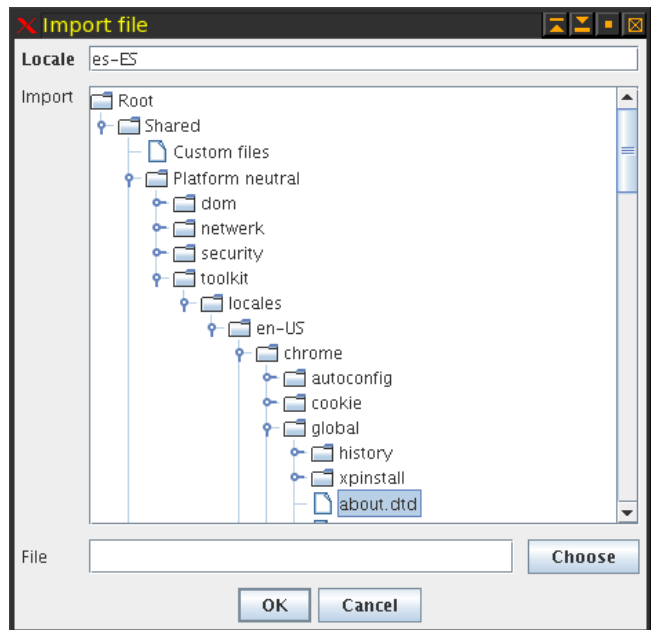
Import file

Locale es-ES

Import

Root
Shared
Custom files
Platform neutral
dom
netwerk
security
toolkit
locales
en-US
chrome
autoconfig
cookie
global
history
xpinstall
about.dtd

File

Choose

OK Cancel